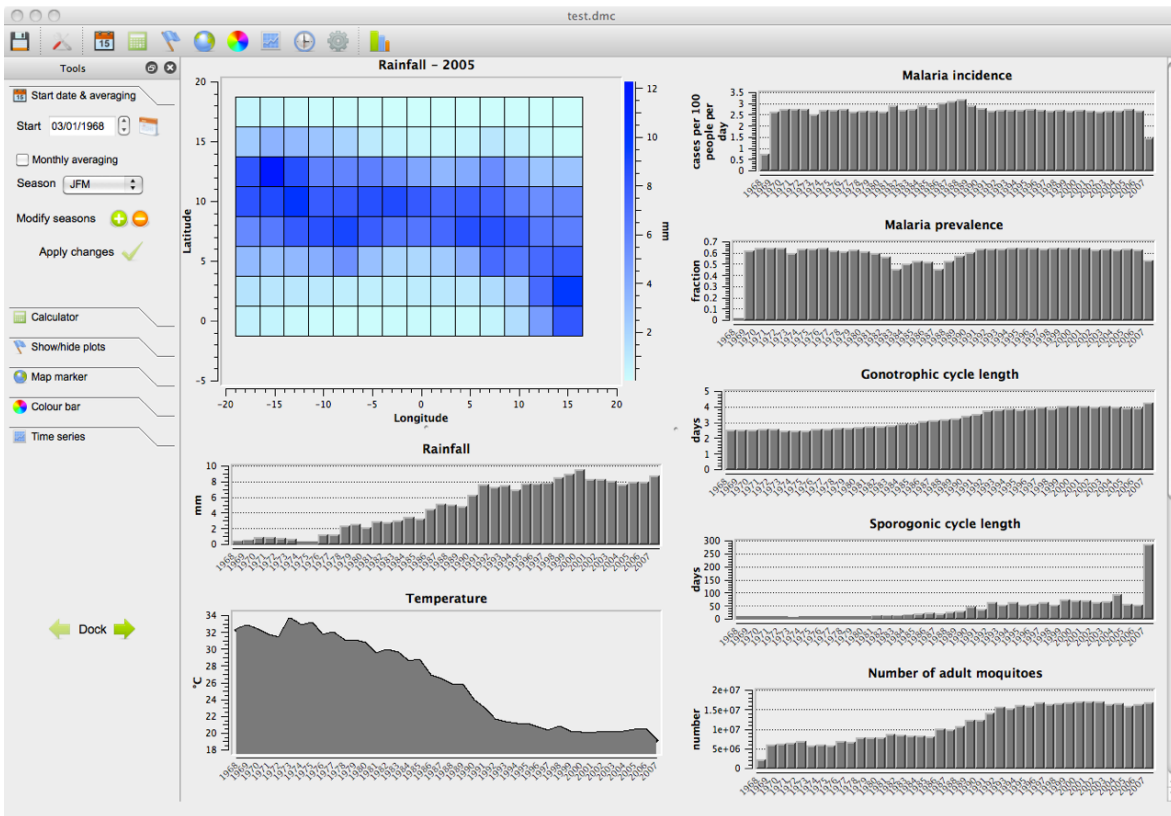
test.dmc

Tools

Start date & averaging

Start 03/01/1968

Monthly averaging

Season JFM

Modify seasons

Apply changes

Calculator

Show/hide plots

Map marker

Colour bar

Time series

Dock

Rainfall - 2005

Latitude

20
15
10
5
0
-5

-20 -15 -10 -5 0 5 10 15 20

Longitude

mm

12
10
8
6
4
2

Rainfall

mm

10
8
6
4
2
0

1968 1969 1970 1971 1972 1973 1974 1975 1976 1977 1978 1979 1980 1981 1982 1983 1984 1985 1986 1987 1988 1989 1990 1991 1992 1993 1994 1995 1996 1997 1998 1999 2000 2001 2002 2003 2004 2005 2006 2007

Temperature

°C

34
32
30
28
26
24
22
20
18

1968 1969 1970 1971 1972 1973 1974 1975 1976 1977 1978 1979 1980 1981 1982 1983 1984 1985 1986 1987 1988 1989 1990 1991 1992 1993 1994 1995 1996 1997 1998 1999 2000 2001 2002 2003 2004 2005 2006 2007

Malaria incidence

cases per 100 people per day

3.5
3
2.5
2
1.5
1
0.5
0

1968 1969 1970 1971 1972 1973 1974 1975 1976 1977 1978 1979 1980 1981 1982 1983 1984 1985 1986 1987 1988 1989 1990 1991 1992 1993 1994 1995 1996 1997 1998 1999 2000 2001 2002 2003 2004 2005 2006 2007

Malaria prevalence

fraction

0.7
0.6
0.5
0.4
0.3
0.2
0.1
0

1968 1969 1970 1971 1972 1973 1974 1975 1976 1977 1978 1979 1980 1981 1982 1983 1984 1985 1986 1987 1988 1989 1990 1991 1992 1993 1994 1995 1996 1997 1998 1999 2000 2001 2002 2003 2004 2005 2006 2007

Gonotrophic cycle length

days

5
4
3
2
1
0

1968 1969 1970 1971 1972 1973 1974 1975 1976 1977 1978 1979 1980 1981 1982 1983 1984 1985 1986 1987 1988 1989 1990 1991 1992 1993 1994 1995 1996 1997 1998 1999 2000 2001 2002 2003 2004 2005 2006 2007

Sporogonic cycle length

days

300
250
200
150
100
50
0

1968 1969 1970 1971 1972 1973 1974 1975 1976 1977 1978 1979 1980 1981 1982 1983 1984 1985 1986 1987 1988 1989 1990 1991 1992 1993 1994 1995 1996 1997 1998 1999 2000 2001 2002 2003 2004 2005 2006 2007

Number of adult moquitoes

number

2e+07
1.5e+07
1e+07
5e+06
0

1968 1969 1970 1971 1972 1973 1974 1975 1976 1977 1978 1979 1980 1981 1982 1983 1984 1985 1986 1987 1988 1989 1990 1991 1992 1993 1994 1995 1996 1997 1998 1999 2000 2001 2002 2003 2004 2005 2006 2007